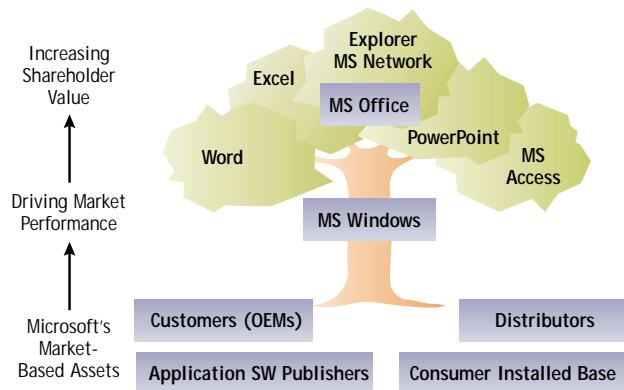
Increasing Shareholder Value

Driving Market Performance

Microsoft's Market-Based Assets

Explorer
MS Network

Excel

MS Office

PowerPoint

Word

MS Access

MS Windows

Customers (OEMs)

Distributors

Application SW Publishers

Consumer Installed Base